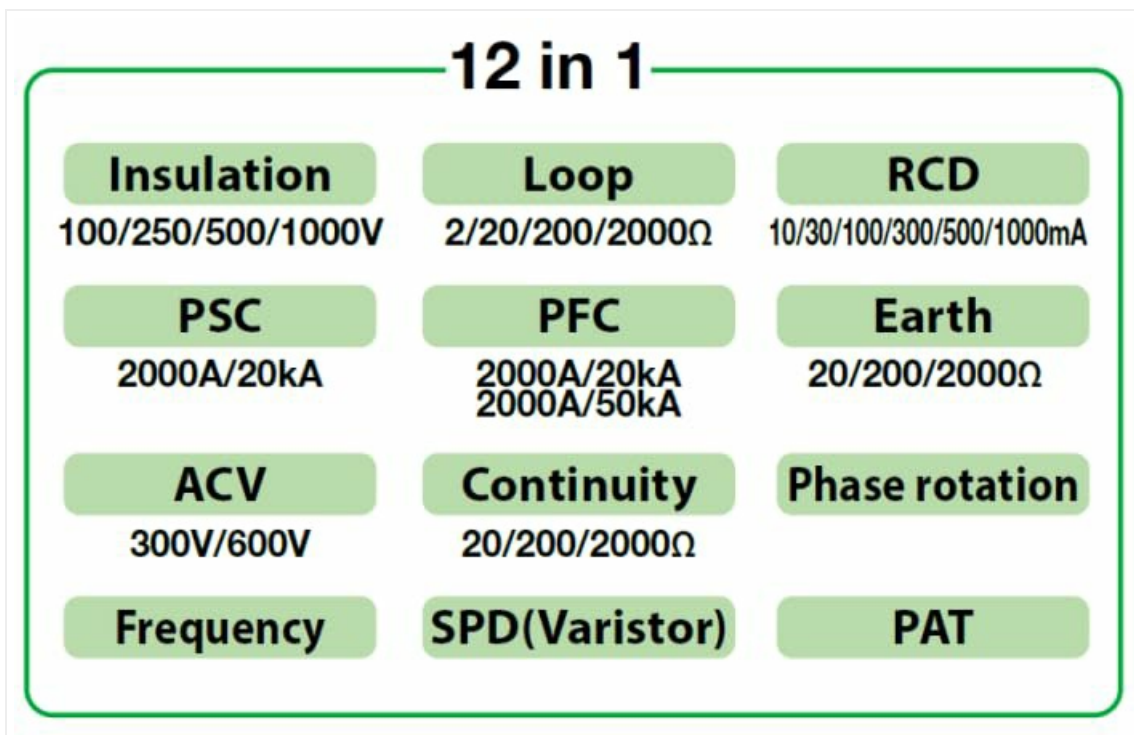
12 in 1

Insulation
100/250/500/1000V

Loop
2/20/200/2000Ω

RCD
10/30/100/300/500/1000mA

PSC
2000A/20kA

PFC
2000A/20kA
2000A/50kA

Earth
20/200/2000Ω

ACV
300V/600V

Continuity
20/200/2000Ω

Phase rotation

Frequency

SPD(Varistor)

PAT